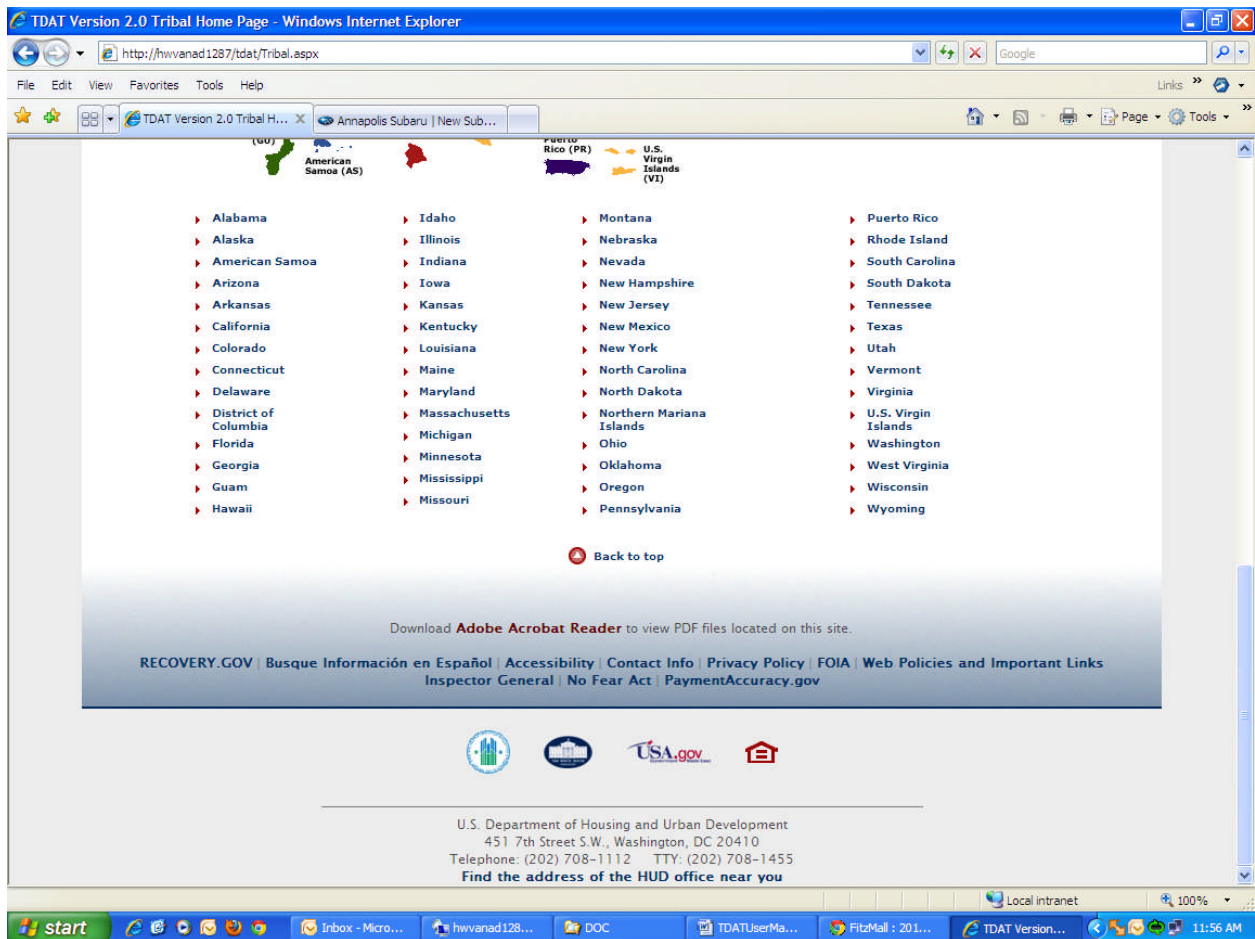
TDAT Version 2.0 Tribal Home Page - Windows Internet Explorer

http://hwvanad1287/tdat/Tribal.aspx

Google

File Edit View Favorites Tools Help

Links

TDAT Version 2.0 Tribal H...

Annapolis Subaru | New Sub...

Page Tools

(GU)

American Samoa (AS)

Puerto Rico (PR)

U.S. Virgin Islands (VI)

Alabama
Alaska
American Samoa
Arizona
Arkansas
California
Colorado
Connecticut
Delaware
District of Columbia
Florida
Georgia
Guam
Hawaii

Idaho
Illinois
Indiana
Iowa
Kansas
Kentucky
Louisiana
Maine
Maryland
Massachusetts
Michigan
Minnesota
Mississippi
Missouri

Montana
Nebraska
Nevada
New Hampshire
New Jersey
New Mexico
New York
North Carolina
North Dakota
Northern Mariana Islands
Ohio
Oklahoma
Oregon
Pennsylvania

Puerto Rico
Rhode Island
South Carolina
South Dakota
Tennessee
Texas
Utah
Vermont
Virginia
U.S. Virgin Islands
Washington
West Virginia
Wisconsin
Wyoming

Back to top

Download Adobe Acrobat Reader to view PDF files located on this site.

RECOVERY.GOV | Busque Información en Español | Accessibility | Contact Info | Privacy Policy | FOIA | Web Policies and Important Links
Inspector General | No Fear Act | PaymentAccuracy.gov

USA.gov

U.S. Department of Housing and Urban Development
451 7th Street S.W., Washington, DC 20410
Telephone: (202) 708-1112 TTY: (202) 708-1455
Find the address of the HUD office near you

Local intranet

100%

start

Inbox - Micro...

hwvanad128...

DOC

TDATUserMa...

FitzMall : 201...

TDAT Version...

11:56 AM